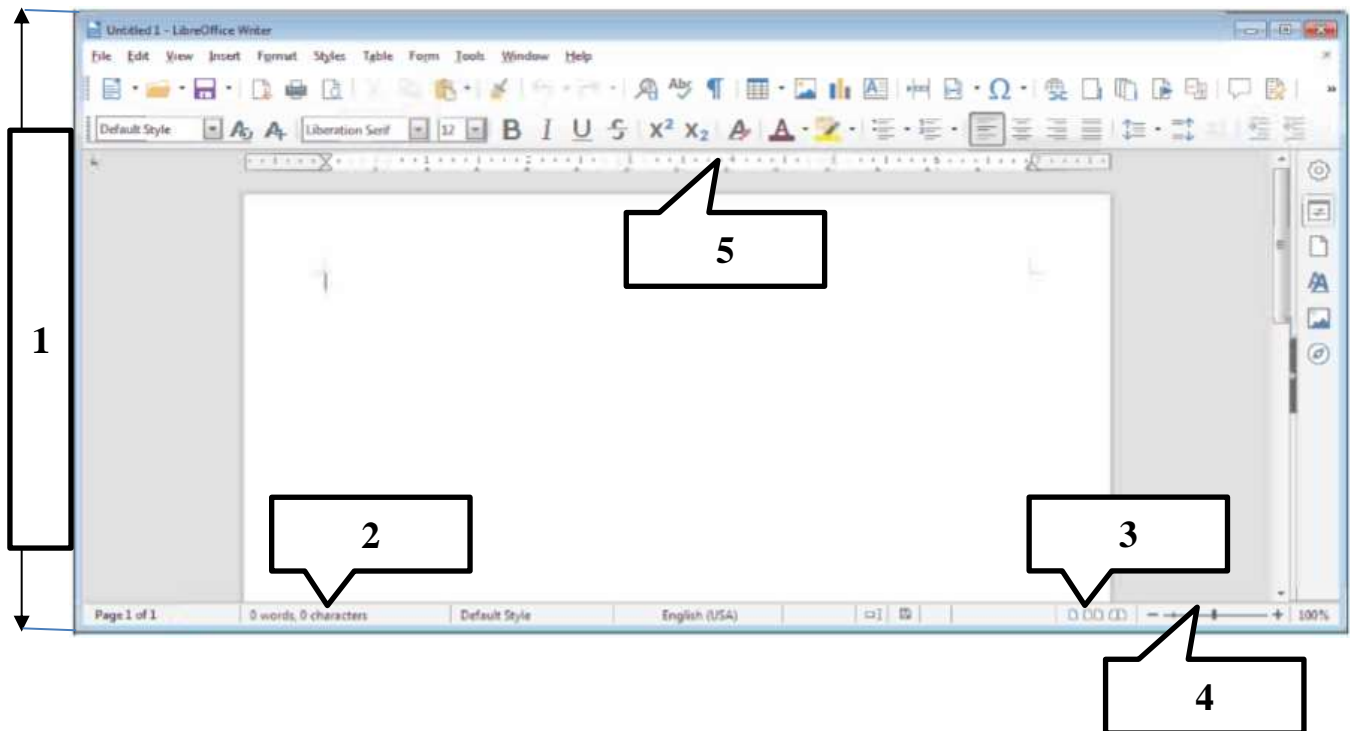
Untitled 1 - LibreOffice Writer

File Edit View Insert Format Styles Table Form Tools Window Help

Default Style Liberation Serif 12 B I U S $X^2$ $X_2$ A A

5

1

2

3

Page 1 of 1 0 words, 0 characters Default Style English (USA) 100%

4